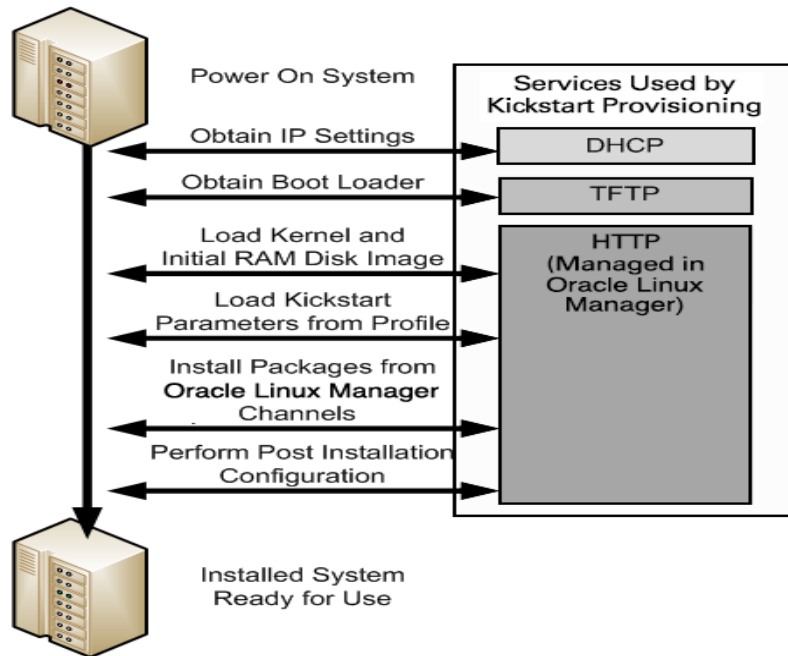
Power On System

Services Used by Kickstart Provisioning

Obtain IP Settings

DHCP

Obtain Boot Loader

TFTP

Load Kernel and Initial RAM Disk Image

HTTP (Managed in Oracle Linux Manager)

Load Kickstart Parameters from Profile

Install Packages from Oracle Linux Manager Channels

Perform Post Installation Configuration

Installed System Ready for Use